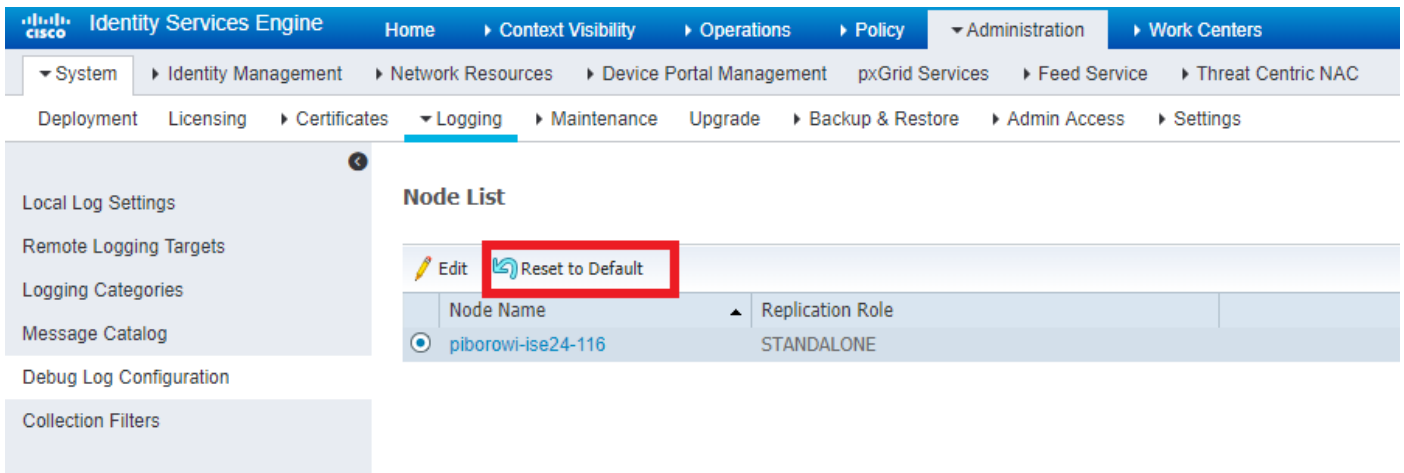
cisco Identity Services Engine Home ▸ Context Visibility ▸ Operations ▸ Policy ▾ Administration ▸ Work Centers

▾ System ▸ Identity Management ▸ Network Resources ▸ Device Portal Management pxGrid Services ▸ Feed Service ▸ Threat Centric NAC

Deployment Licensing ▸ Certificates ▾ Logging ▸ Maintenance Upgrade ▸ Backup & Restore ▸ Admin Access ▸ Settings

Local Log Settings
Remote Logging Targets
Logging Categories
Message Catalog
Debug Log Configuration
Collection Filters

Node List

Edit Reset to Default

| | Node Name | Replication Role |
|---|---|---|
| ⦿ | piborowi-ise24-116 | STANDALONE |